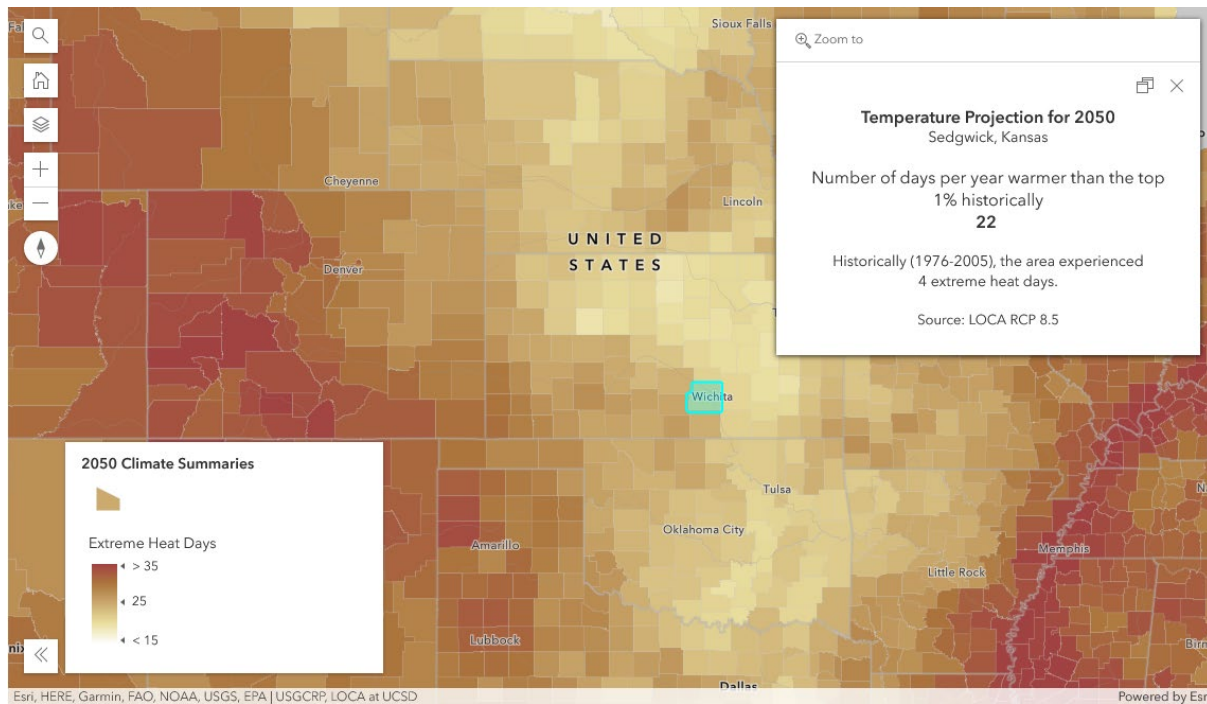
Fal

Sioux Falls

Zoom to

Temperature Projection for 2050
Sedgwick, Kansas

Number of days per year warmer than the top 1% historically
22

Historically (1976-2005), the area experienced 4 extreme heat days.

Source: LOCA RCP 8.5

Cheyenne

Lincoln

ke

UNITED STATES

Denver

Wichita

2050 Climate Summaries

Extreme Heat Days
> 35
25
< 15

Tulsa

Oklahoma City

Amarillo

Memphis

Little Rock

N

Birn

nix

Lubbock

Dallas

Esri, HERE, Garmin, FAO, NOAA, USGS, EPA | USGCRP, LOCA at UCSD

Powered by Esr